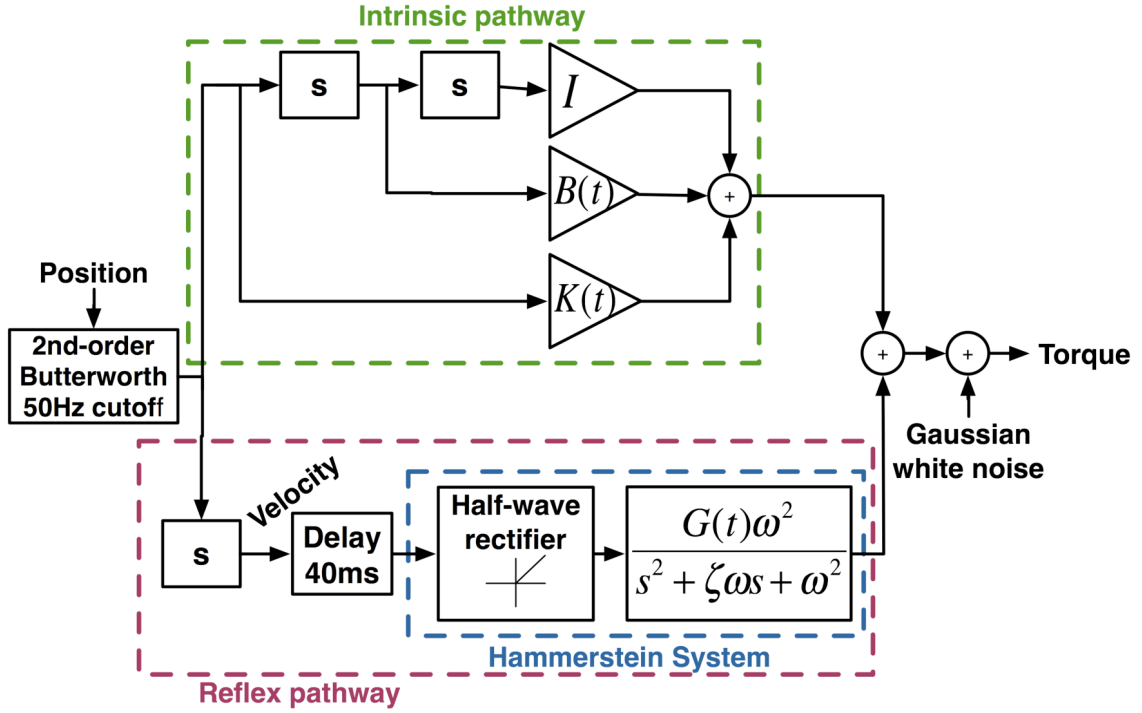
Intrinsic pathway

s

s

$I$

$B(t)$

+

$K(t)$

Position

2nd-order Butterworth 50Hz cutoff

+

+

Torque

Gaussian white noise

Velocity

s

Delay 40ms

Half-wave rectifier

$\frac{G(t)\omega^2}{s^2 + \zeta\omega s + \omega^2}$

Hammerstein System

Reflex pathway